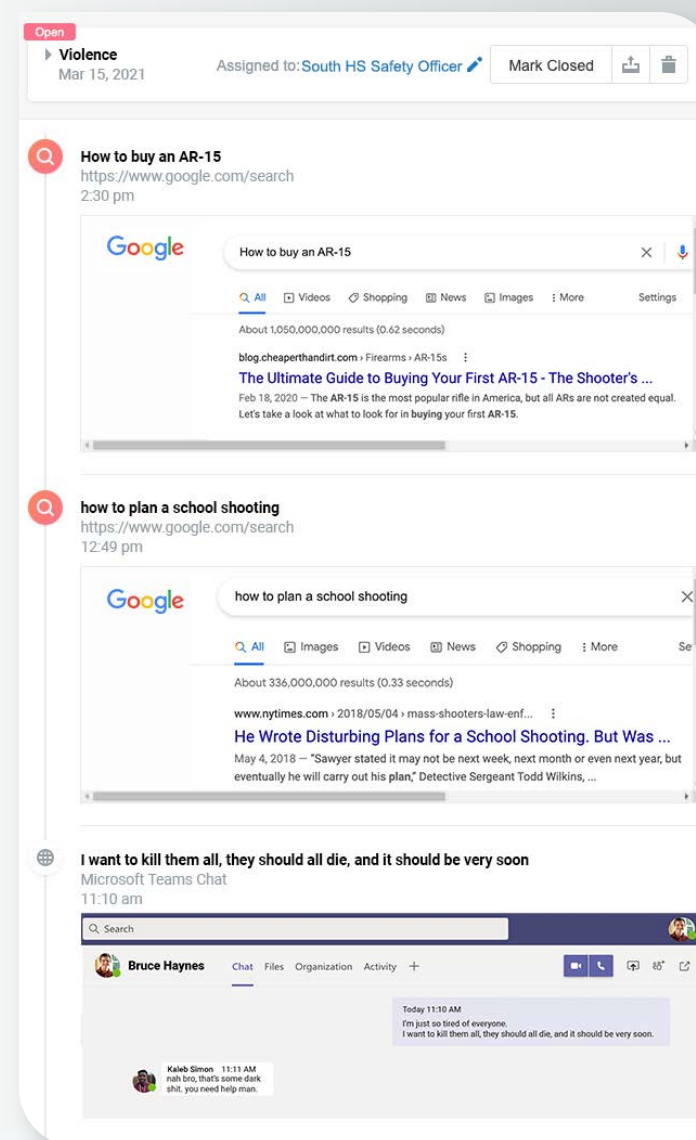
Open
Violence
Mar 15, 2021

Assigned to: South HS Safety Officer

Mark Closed

How to buy an AR-15
https://www.google.com/search
2:30 pm

Google

How to buy an AR-15

All Videos Shopping News Images More Settings

About 1,050,000,000 results (0.62 seconds)

blog.cheaperthandirt.com › Firearms › AR-15s

The Ultimate Guide to Buying Your First AR-15 - The Shooter's ...

Feb 18, 2020 — The AR-15 is the most popular rifle in America, but all ARs are not created equal. Let's take a look at what to look for in buying your first AR-15.

how to plan a school shooting
https://www.google.com/search
12:49 pm

Google

how to plan a school shooting

All Images Videos News Shopping More Se

About 336,000,000 results (0.33 seconds)

www.nytimes.com › 2018/05/04 › mass-shooters-law-enf...

He Wrote Disturbing Plans for a School Shooting. But Was ...

May 4, 2018 — "Sawyer stated it may not be next week, next month or even next year, but eventually he will carry out his plan," Detective Sergeant Todd Wilkins, ...

I want to kill them all, they should all die, and it should be very soon
Microsoft Teams Chat
11:10 am

Search

Bruce Haynes Chat Files Organization Activity +

Today 11:10 AM
I'm just so tired of everyone.
I want to kill them all, they should all die, and it should be very soon.

Kaleb Simon 11:11 AM
nah bro, that's some dark shit. you need help man.